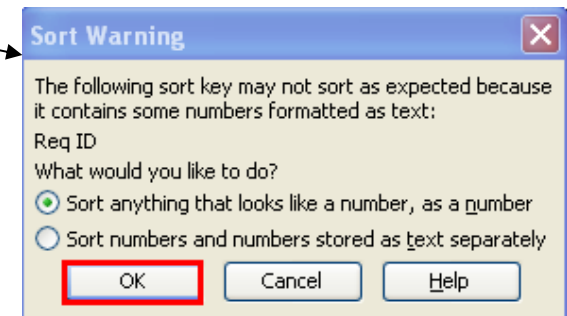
Sort Warning

The following sort key may not sort as expected because it contains some numbers formatted as text:

Req ID

What would you like to do?

Sort anything that looks like a number, as a number

Sort numbers and numbers stored as text separately

OK | Cancel | Help